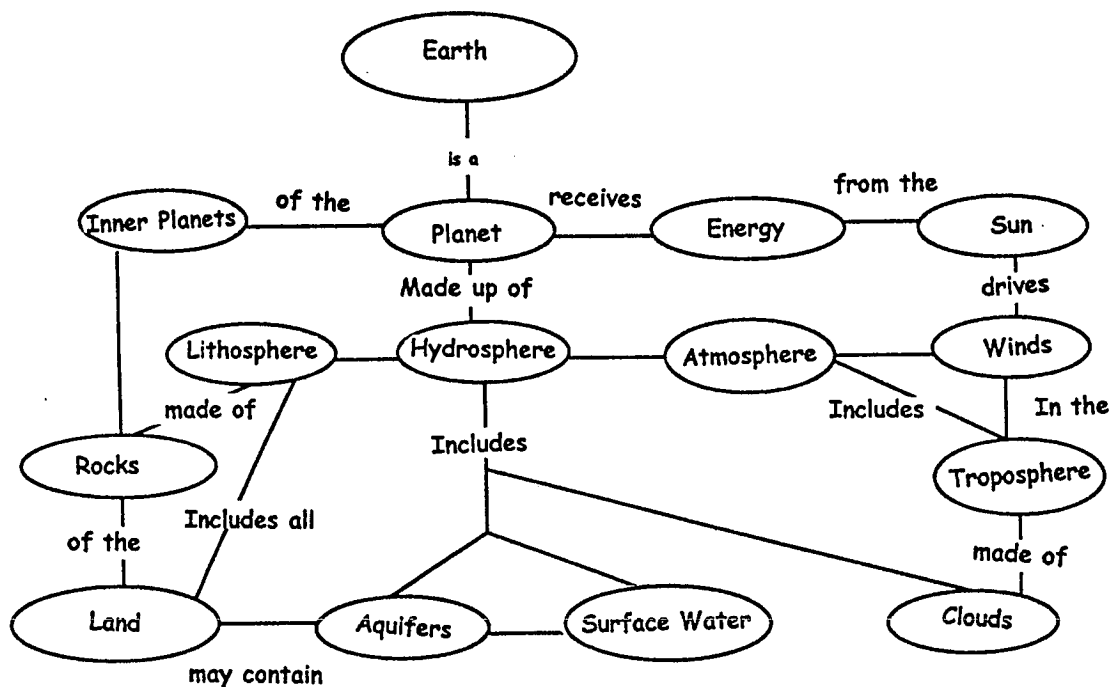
Earth

is a

Inner Planets

of the

Planet

receives

Energy

from the

Sun

Made up of

drives

Lithosphere

Hydrosphere

Atmosphere

Winds

made of

Includes

In the

Includes

Rocks

Troposphere

Includes all

of the

made of

Land

Aquifers

Surface Water

Clouds

may contain